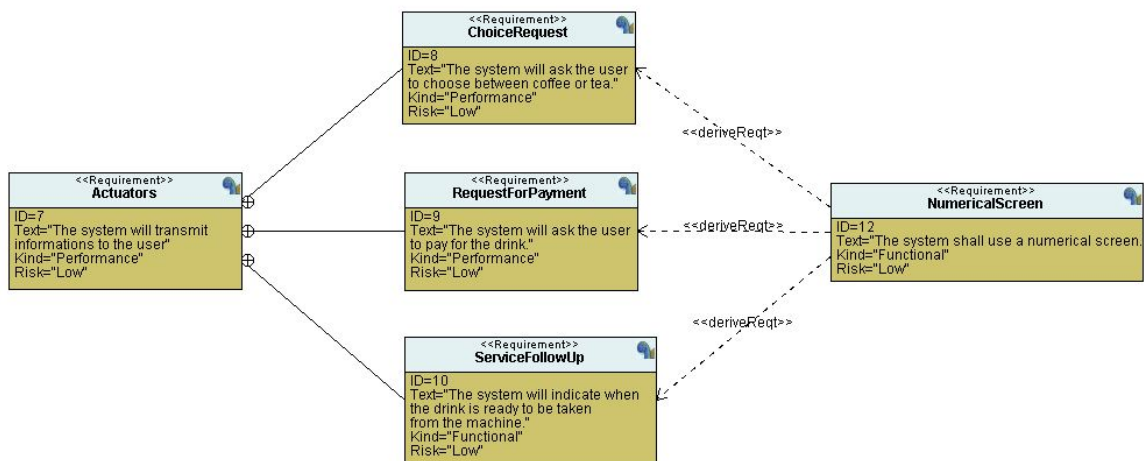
<<Requirement>>
ChoiceRequest
ID=8
Text="The system will ask the user to choose between coffee or tea."
Kind="Performance"
Risk="Low"

<<Requirement>>
Actuators
ID=7
Text="The system will transmit informations to the user"
Kind="Performance"
Risk="Low"

<<Requirement>>
RequestForPayment
ID=9
Text="The system will ask the user to pay for the drink."
Kind="Performance"
Risk="Low"

<<Requirement>>
ServiceFollowUp
ID=10
Text="The system will indicate when the drink is ready to be taken from the machine."
Kind="Functional"
Risk="Low"

<<deriveReqt>>

<<deriveReqt>>

<<deriveReqt>>

<<Requirement>>
NumericalScreen
ID=12
Text="The system shall use a numerical screen."
Kind="Functional"
Risk="Low"